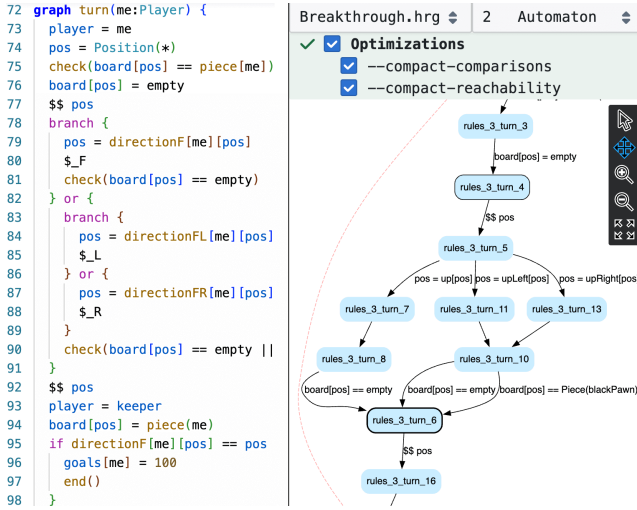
72 graph turn(me:Player) {
73 player = me
74 pos = Position(*)
75 check(board[pos] == piece[me])
76 board[pos] = empty
77 $$ pos
78 branch {
79 pos = directionF[me][pos]
80 $_F
81 check(board[pos] == empty)
82 } or {
83 branch {
84 pos = directionFL[me][pos]
85 $_L
86 } or {
87 pos = directionFR[me][pos]
88 $_R
89 }
90 check(board[pos] == empty ||
91 }
92 $$ pos
93 player = keeper
94 board[pos] = piece(me)
95 if directionF[me][pos] == pos
96 goals[me] = 100
97 end()
98 }

Breakthrough.hrg | 2 Automaton

Optimizations
--compact-comparisons
--compact-reachability

rules_3_turn_3
board[pos] = empty
rules_3_turn_4
$$ pos
rules_3_turn_5
pos = up[pos]
pos = upLeft[pos]
pos = upRight[pos]
rules_3_turn_7
rules_3_turn_11
rules_3_turn_13
rules_3_turn_8
rules_3_turn_10
board[pos] == empty
board[pos] == empty
board[pos] == Piece(blackPawn)
rules_3_turn_6
$$ pos
rules_3_turn_16